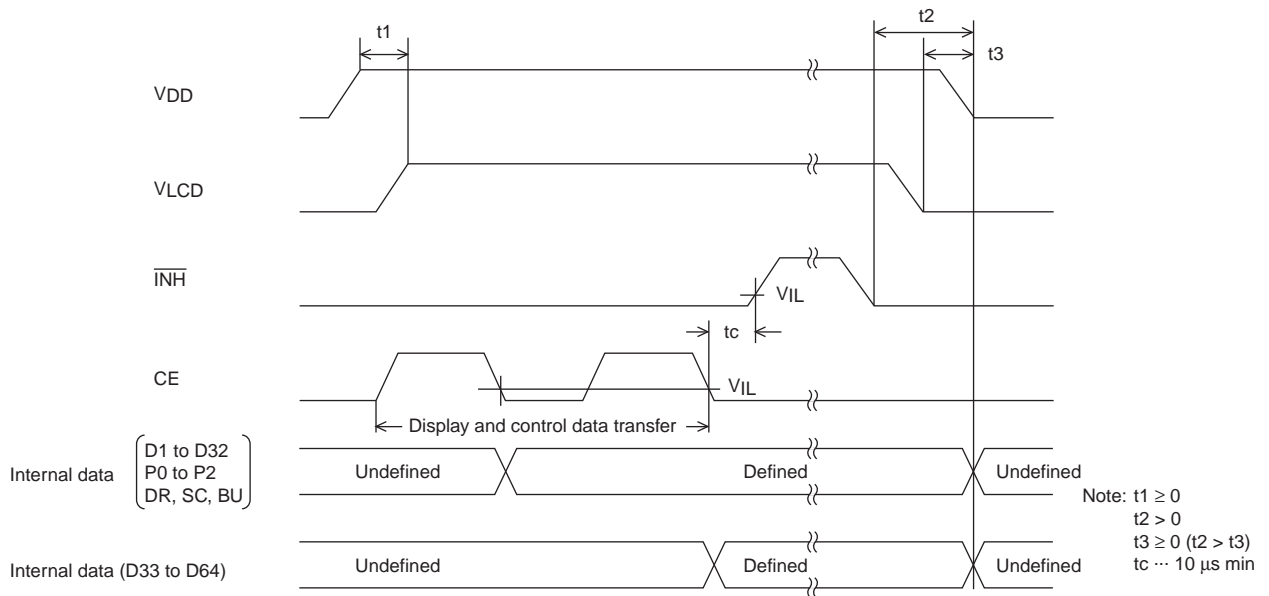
t1

t2

t3

$V_{DD}$

$V_{LCD}$

$\overline{INH}$

$V_{IL}$

tc

CE

$V_{IL}$

Display and control data transfer

Internal data (D1 to D32, P0 to P2, DR, SC, BU)

Undefined

Defined

Undefined

Internal data (D33 to D64)

Undefined

Defined

Undefined

Note: $t1 \geq 0$
$t2 > 0$
$t3 \geq 0$ $(t2 > t3)$
tc ··· 10 µs min